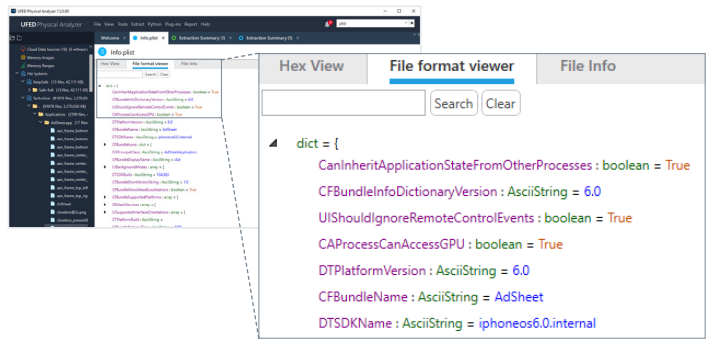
UFED Physical Analyzer 7.22.0.85

File View Tools Extract Python Plug-ins Report Help

plist

Welcome

Info.plist

Extraction Summary (1)

Extraction Summary (1)

Info.plist

Cloud Data Sources (18)

Memory Images

Memory Ranges

File Systems

Hex View

File format viewer

File Info

Search

Clear

dict = {

CanInheritApplicationStateFromOtherProcesses : boolean = True

CFBundleInfoDictionaryVersion : AsciiString = 6.0

UIShouldIgnoreRemoteControlEvents : boolean = True

CAProcessCanAccessGPU : boolean = True

DTPlatformVersion : AsciiString = 6.0

CFBundleName : AsciiString = AdSheet

DTSDKName : AsciiString = iphoneos6.0.internal